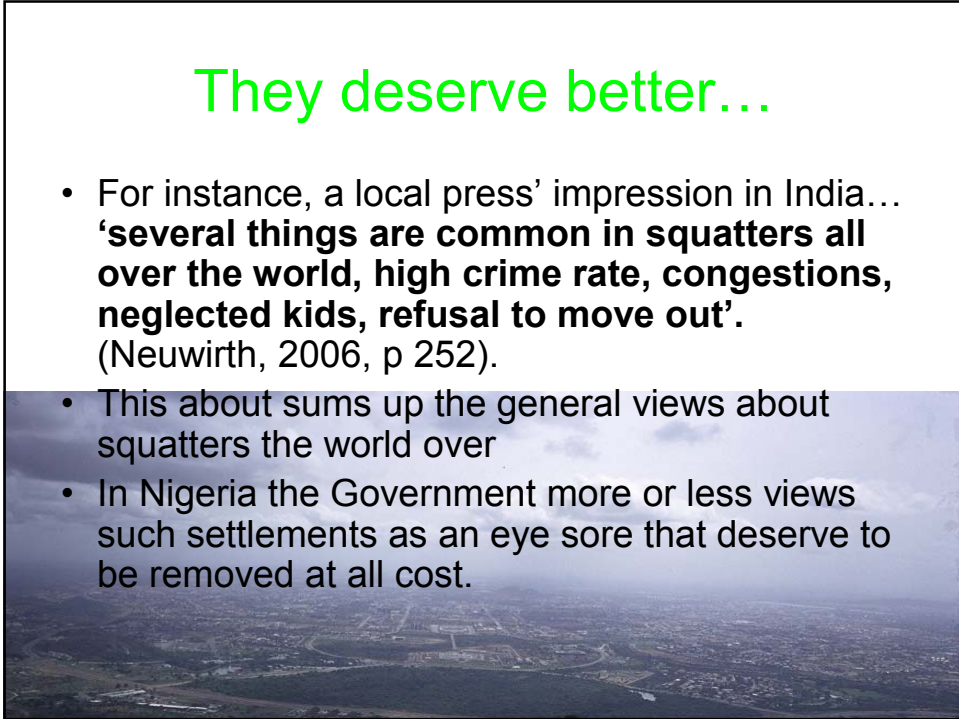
They deserve better…

- For instance, a local press' impression in India… **'several things are common in squatters all over the world, high crime rate, congestions, neglected kids, refusal to move out'.** (Neuwirth, 2006, p 252).
- This about sums up the general views about squatters the world over
- In Nigeria the Government more or less views such settlements as an eye sore that deserve to be removed at all cost.